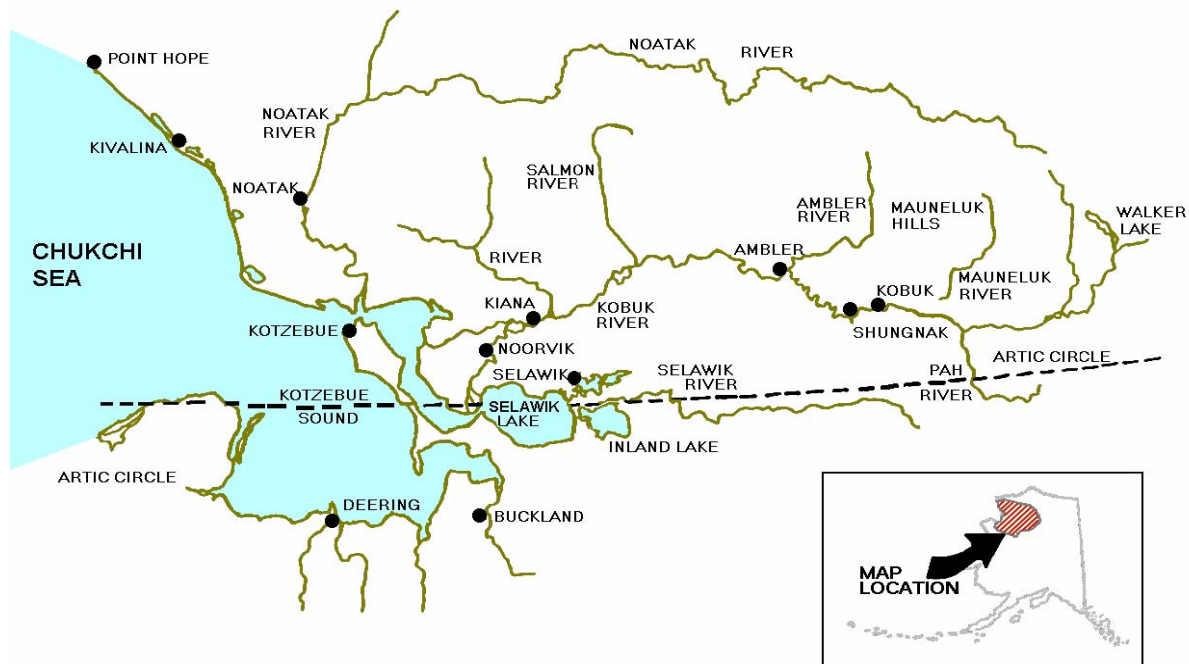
POINT HOPE

NOATAK

RIVER

KIVALINA

NOATAK RIVER

NOATAK

SALMON RIVER

AMBLER RIVER

MAUNELUK HILLS

WALKER LAKE

CHUKCHI SEA

RIVER

AMBLER

KIANA

KOBUK RIVER

KOBUK

MAUNELUK RIVER

KOTZEBUE

SHUNGNAK

NOORVIK

ARTIC CIRCLE

SELAWIK

SELAWIK RIVER

PAH RIVER

KOTZEBUE SOUND

SELAWIK LAKE

INLAND LAKE

ARTIC CIRCLE

DEERING

BUCKLAND

MAP LOCATION